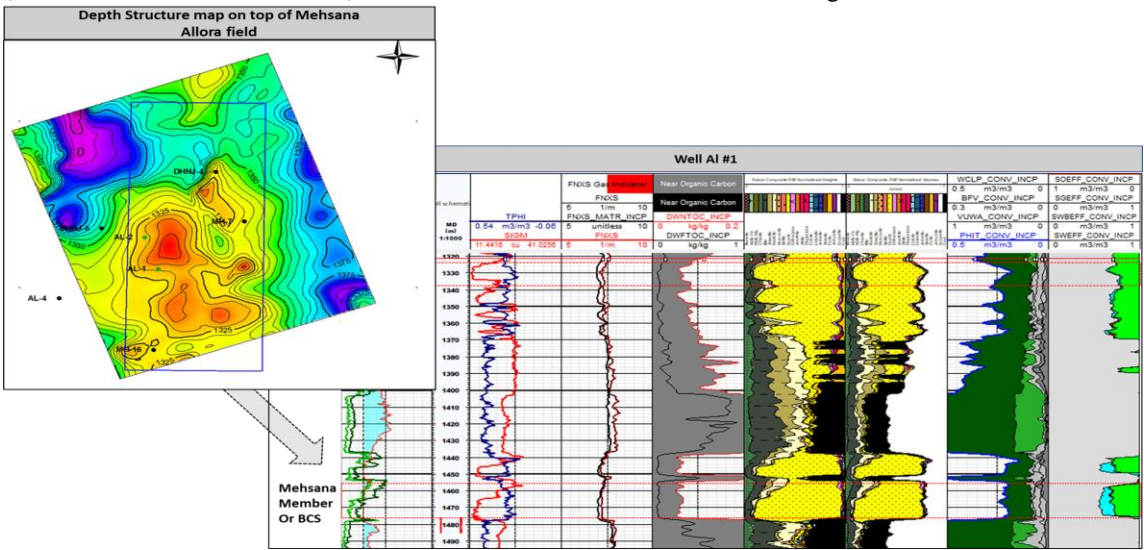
Depth Structure map on top of Mehsana Allora field

DHN-4
1350
1325
MH-7
AL-2
AL-1
1300
1375
AL-4
1325
MH-16
1325

Well Al #1

MD (m) 1:1000

TPHI
0.54 m3/m3 -0.06
SIGM
11.4416 cu 41.0256

FNXS Gas Indicator
FNXS
5 1/m 10
FNXS_MATR_INCP
5 unitless 10
FNXS
5 1/m 10

Near Organic Carbon
Near Organic Carbon
DWNTOC_INCP
0 kg/kg 0.2
DWFTOC_INCP
0 kg/kg 1

WCLP_CONV_INCP
0.5 m3/m3 0
BFV_CONV_INCP
0.3 m3/m3 0
VUWA_CONV_INCP
1 m3/m3 0
PHIT_CONV_INCP
0.5 m3/m3 0

SOEFF_CONV_INCP
1 m3/m3 0
SGEFF_CONV_INCP
0 m3/m3 1
SWBEFF_CONV_INCP
0 m3/m3 1
SWEFF_CONV_INCP
0 m3/m3 1

1320
1330
1340
1350
1360
1370
1380
1390
1400
1410
1420
1430
1440
1450
1460
1470
1480
1490

Mehsana Member Or BCS